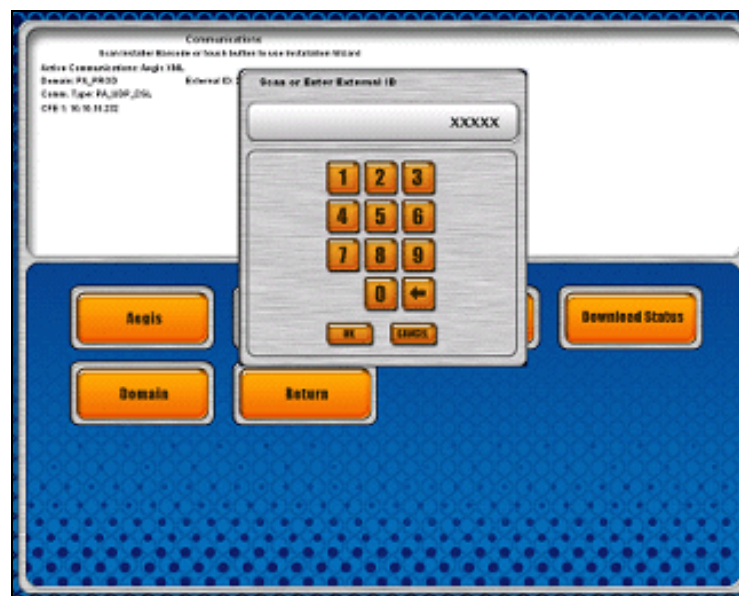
Communications

Scan installer Barcode or touch button to use Installation Wizard

Active Communications: Aegis XML

Domain: PA_PROD

Comm. Type: PA_UDP_DSL

CPB 1: 10.10.10.232

External ID: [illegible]

Scan or Enter External ID

XXXXX

1 2 3
4 5 6
7 8 9
0 ←

OK CANCEL

Aegis

Download Status

Domain

Return